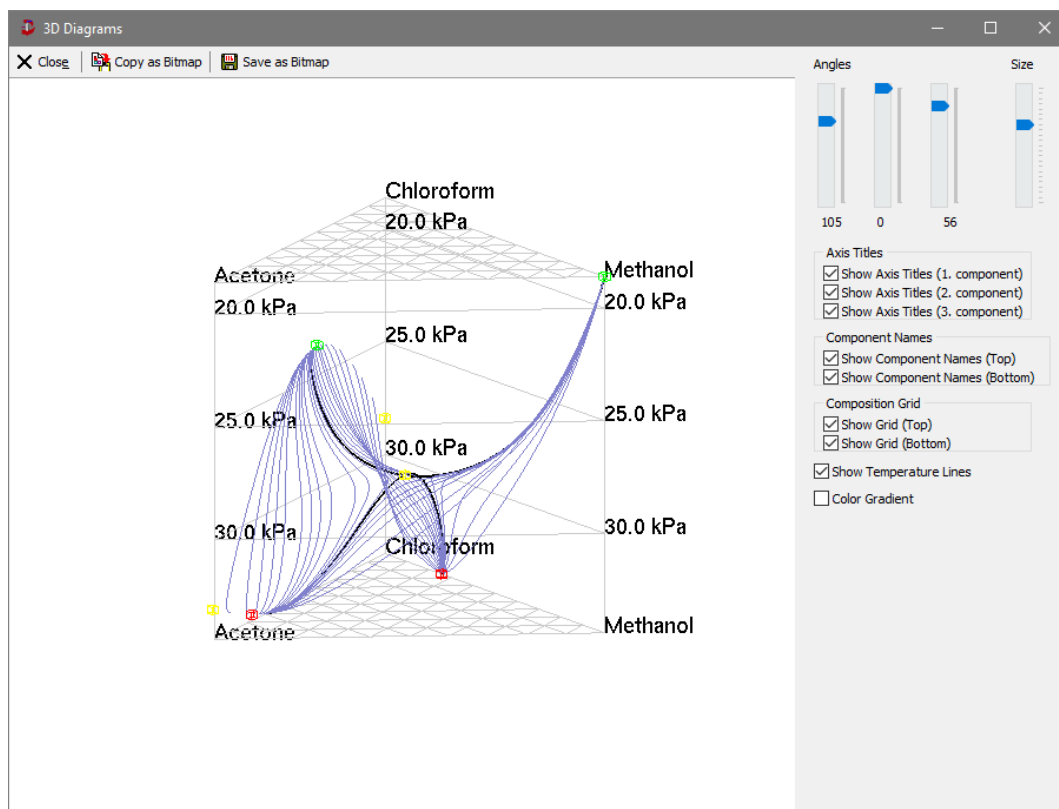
3D Diagrams

Close | Copy as Bitmap | Save as Bitmap

Chloroform
20.0 kPa
Acetone
Methanol
20.0 kPa
20.0 kPa
25.0 kPa
25.0 kPa
25.0 kPa
30.0 kPa
30.0 kPa
30.0 kPa
Chloroform
Acetone
Methanol

Angles
Size
105
0
56

Axis Titles
Show Axis Titles (1. component)
Show Axis Titles (2. component)
Show Axis Titles (3. component)

Component Names
Show Component Names (Top)
Show Component Names (Bottom)

Composition Grid
Show Grid (Top)
Show Grid (Bottom)

Show Temperature Lines

Color Gradient